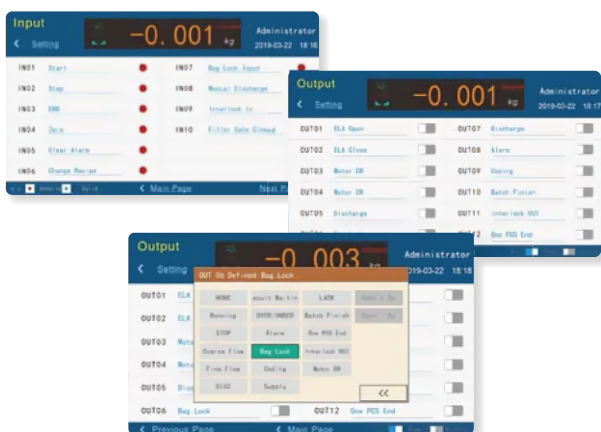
Input
Setting
-0.001 kg
Administrator
2019-03-22 18:16

IN01 Start
IN02 Stop
IN03 END
IN04 Zero
IN05 Clear Alarm
IN06 Change Recipe
IN07 Bag Lock Input
IN08 Manual Discharge
IN09 Interlock In
IN10 Filler Gate Closed

Main Page
Next Pa

Output
Setting
-0.001 kg
Administrator
2019-03-22 18:17

OUT01 ELA Open
OUT02 ELA Close
OUT03 Motor ON
OUT04 Motor ON
OUT05 Discharge
OUT07 Discharge
OUT08 Alarm
OUT09 Ending
OUT10 Batch Finish
OUT11 Interlock OUT
OUT12 One PCS End

Output
Setting
-0.003
Administrator
2019-03-22 18:18

OUT01 ELA
OUT02 ELA
OUT03 Moto
OUT04 Moto
OUT05 Disc
OUT06 Bag Lock
OUT12 One PCS End

OUT 06 Defined Bag Lock
NONE
ault Haltin
LACK
Running
OVER/UNDER
Batch Finish
STOP
Alarm
One PCS End
Coarse Flow
Bag Lock
Interlock OUT
Fine Flow
Ending
Motor ON
DISC
Supply
<<

Previous Page
Main Page